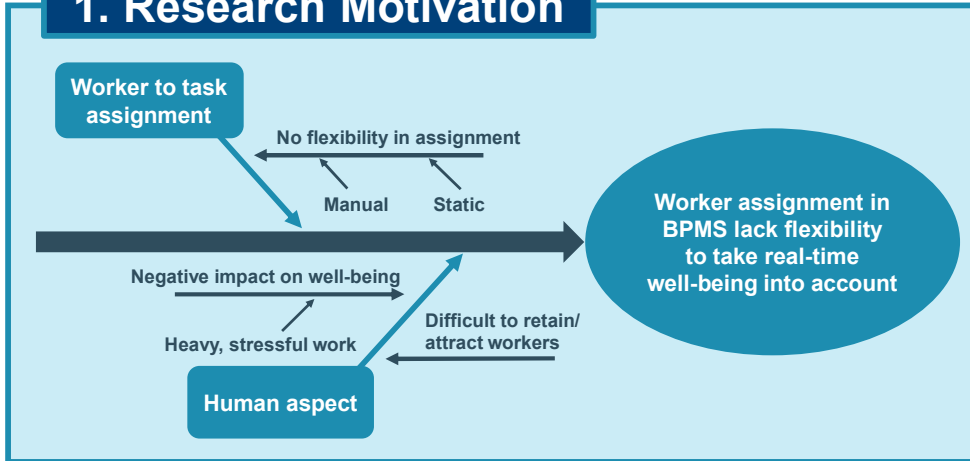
1. Research Motivation

Worker to task assignment

No flexibility in assignment

Manual

Static

Worker assignment in BPMS lack flexibility to take real-time well-being into account

Negative impact on well-being

Heavy, stressful work

Difficult to retain/ attract workers

Human aspect